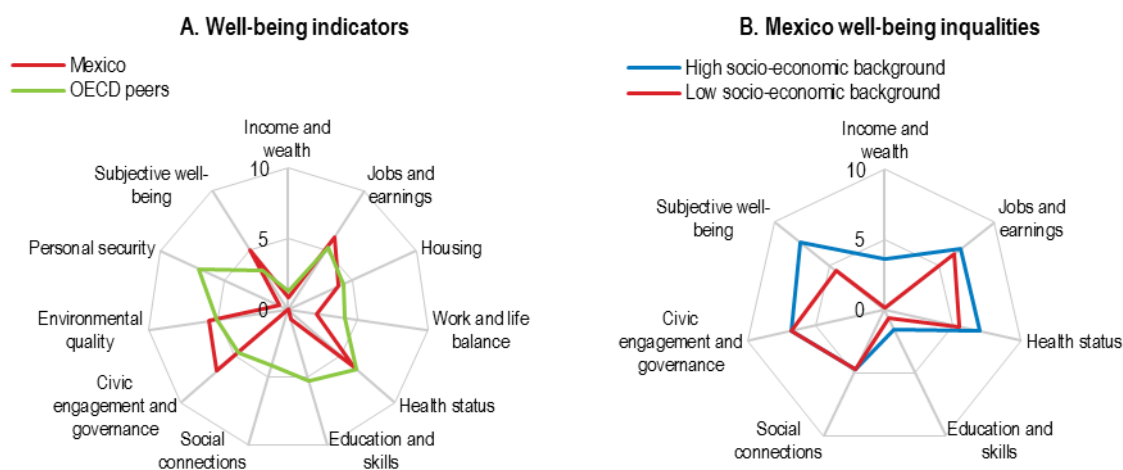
A. Well-being indicators

Mexico
OECD peers

Income and wealth
Jobs and earnings
Housing
Work and life balance
Health status
Education and skills
Social connections
Civic engagement and governance
Environmental quality
Personal security
Subjective well-being
10
5
0

B. Mexico well-being inqualities

High socio-economic background
Low socio-economic background

Income and wealth
Jobs and earnings
Health status
Education and skills
Social connections
Civic engagement and governance
Subjective well-being
10
5
0